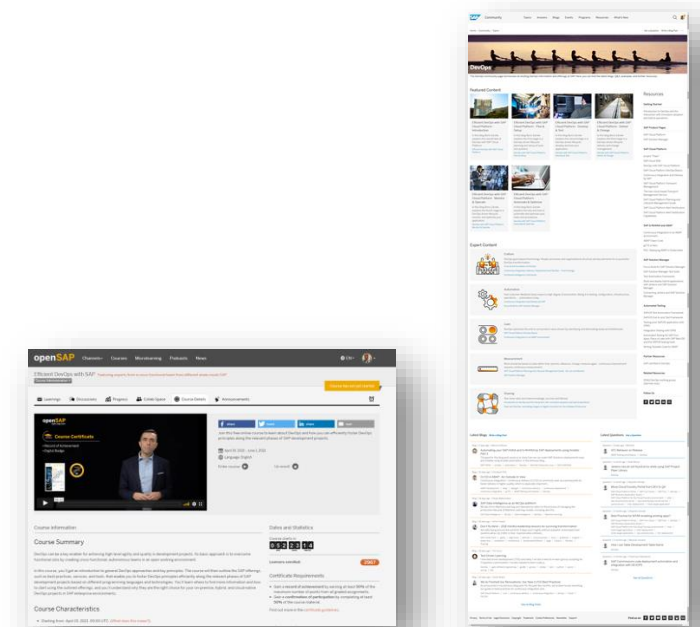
openSAP Channels Courses Microlearning Podcasts News

Efficient DevOps with SAP

Learnings Discussions Progress Collab Space Course Details Announcements

openSAP
Course Certificate

Course Information

Course Summary

Course Characteristics

Dates and Statistics

Certificate Requirements

SAP Community

DevOps

Featured Content

Expert Content

Resources

Latest Blogs

Latest Questions